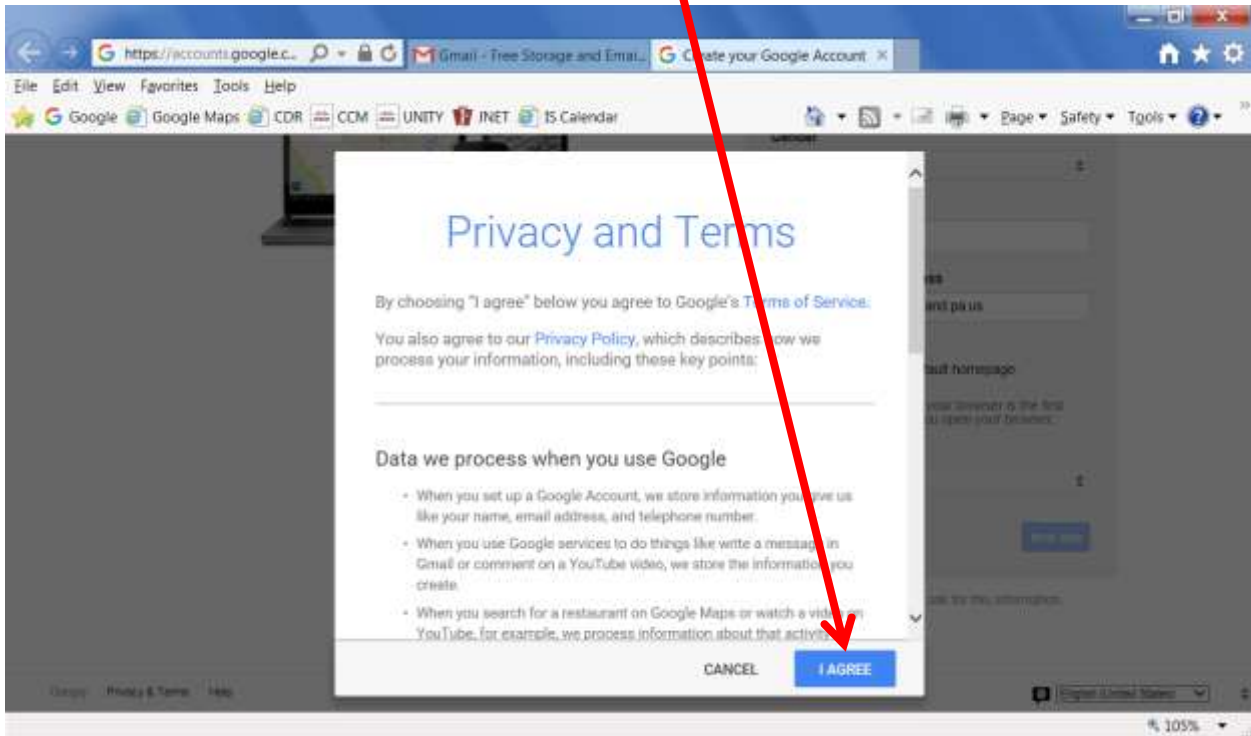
https://accounts.google.c... Gmail - Free Storage and Emai... Create your Google Account ×

File Edit View Favorites Tools Help

Google Google Maps CDR CCM UNITY INET IS Calendar

Page ▾ Safety ▾ Tools ▾

Privacy and Terms

By choosing "I agree" below you agree to Google's Terms of Service.

You also agree to our Privacy Policy, which describes how we process your information, including these key points:

Data we process when you use Google

• When you set up a Google Account, we store information you give us like your name, email address, and telephone number.

• When you use Google services to do things like write a message in Gmail or comment on a YouTube video, we store the information you create.

• When you search for a restaurant on Google Maps or watch a video on YouTube, for example, we process information about that activity

CANCEL I AGREE

Google Privacy & Terms Help

105%